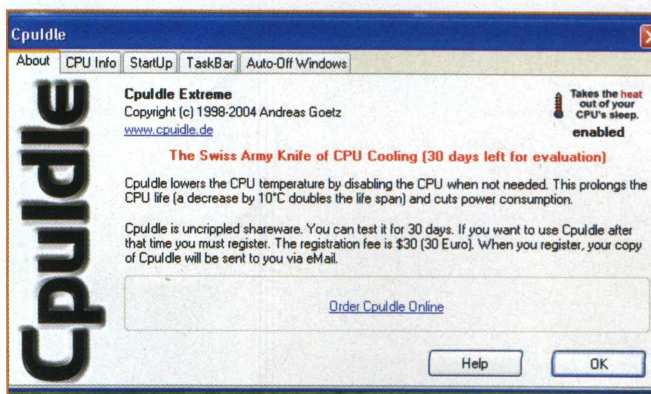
CpuIdle

About | CPU Info | StartUp | TaskBar | Auto-Off Windows

CpuIdle

CpuIdle Extreme
Copyright (c) 1998-2004 Andreas Goetz
www.cpuidle.de

Takes the heat out of your CPU's sleep.
enabled

The Swiss Army Knife of CPU Cooling (30 days left for evaluation)

CpuIdle lowers the CPU temperature by disabling the CPU when not needed. This prolongs the CPU life (a decrease by 10°C doubles the life span) and cuts power consumption.

CpuIdle is uncrippled shareware. You can test it for 30 days. If you want to use CpuIdle after that time you must register. The registration fee is $30 (30 Euro). When you register, your copy of CpuIdle will be sent to you via eMail.

Order CpuIdle Online

Help

OK